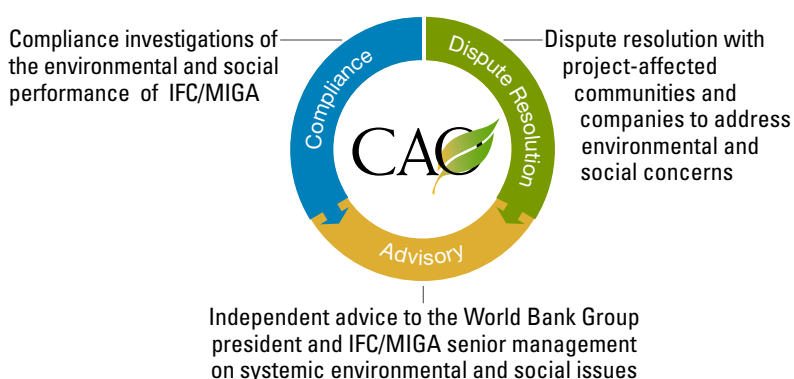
Compliance investigations of the environmental and social performance of IFC/MIGA

Compliance

Dispute Resolution

Dispute resolution with project-affected communities and companies to address environmental and social concerns

CAO

Advisory

Independent advice to the World Bank Group president and IFC/MIGA senior management on systemic environmental and social issues